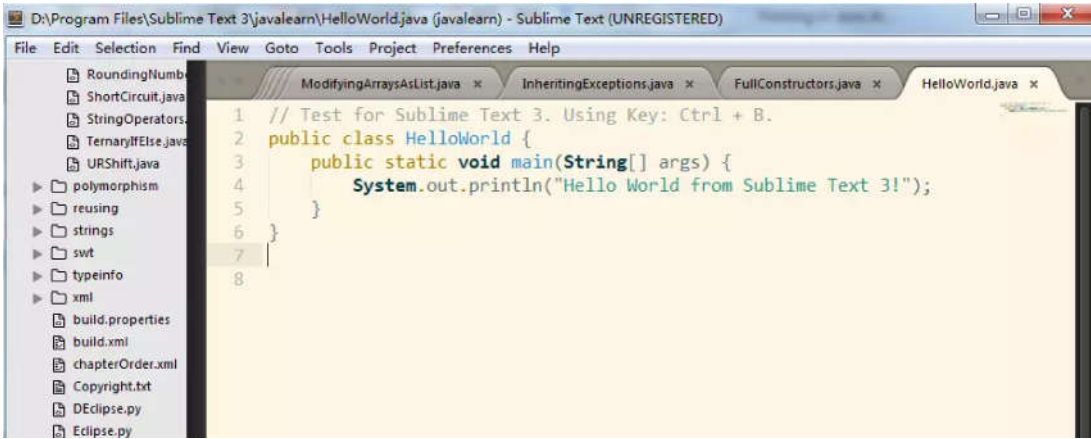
D:\Program Files\Sublime Text 3\javalearn\HelloWorld.java (javalearn) - Sublime Text (UNREGISTERED)

File Edit Selection Find View Goto Tools Project Preferences Help

RoundingNumb
ShortCircuit.java
StringOperators.
TernaryIfElse.java
URShift.java
polymorphism
reusing
strings
swt
typeinfo
xml
build.properties
build.xml
chapterOrder.xml
Copyright.txt
DEclipse.py
Eclipse.py

ModifyingArraysAsList.java ×
InheritingExceptions.java ×
FullConstructors.java ×
HelloWorld.java ×

1 // Test for Sublime Text 3. Using Key: Ctrl + B.
2 public class HelloWorld {
3 public static void main(String[] args) {
4 System.out.println("Hello World from Sublime Text 3!");
5 }
6 }
7
8